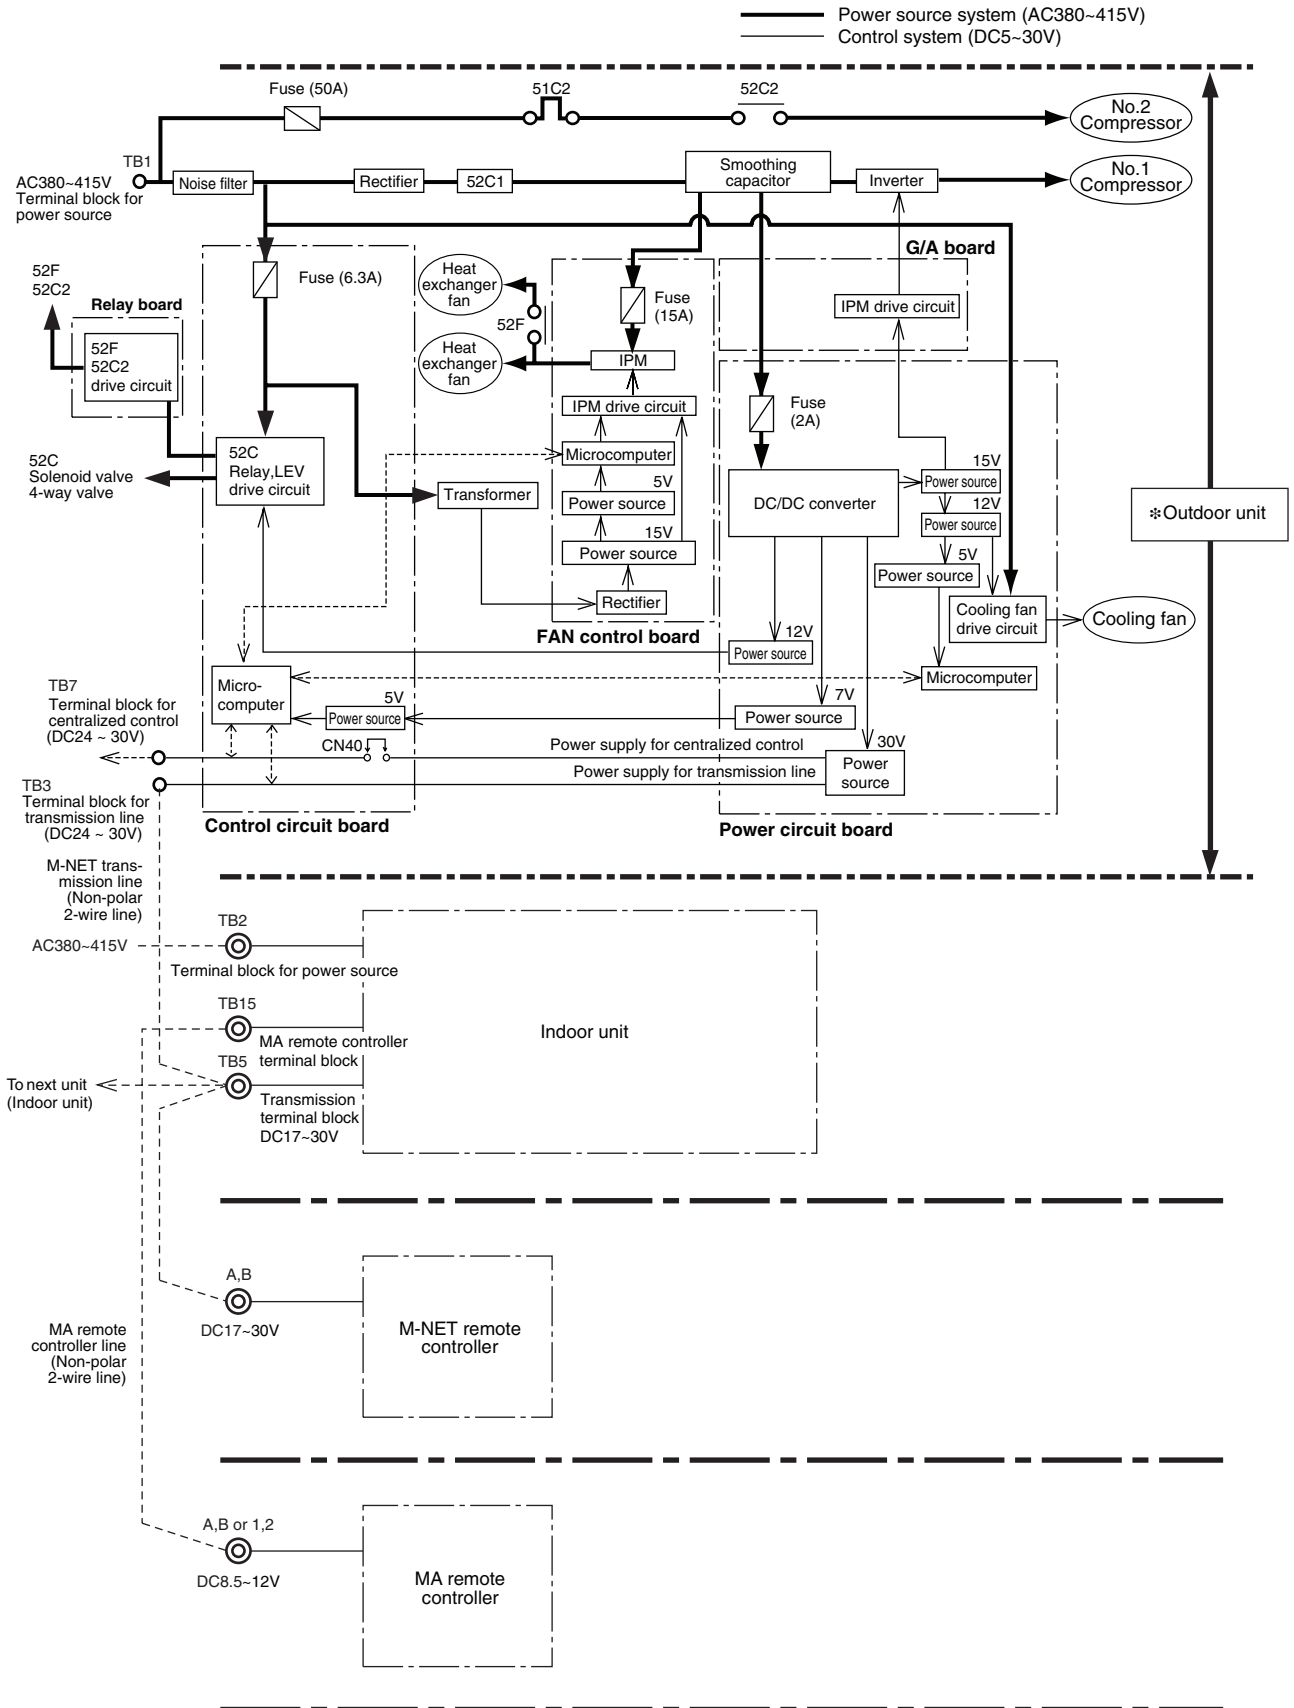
Power source system (AC380~415V)
Control system (DC5~30V)

Fuse (50A)
51C2
52C2
No.2 Compressor

TB1
AC380~415V
Terminal block for power source
Noise filter
Rectifier
52C1
Smoothing capacitor
Inverter
No.1 Compressor

G/A board
IPM drive circuit

Fuse (6.3A)
52F
52C2
Relay board
52F
52C2
drive circuit

Heat exchanger fan
52F
Heat exchanger fan
Fuse (15A)
IPM
IPM drive circuit
Microcomputer
5V
Power source
15V
Power source
Rectifier
FAN control board

Fuse (2A)
DC/DC converter
15V
Power source
12V
Power source
5V
Power source
Cooling fan drive circuit
Cooling fan
Microcomputer

52C
Solenoid valve
4-way valve
52C
Relay,LEV
drive circuit
Transformer

❇Outdoor unit

12V
Power source
7V
Power source

TB7
Terminal block for centralized control
(DC24 ~ 30V)
Micro-computer
5V
Power source
CN40
Power supply for centralized control
30V
Power source
TB3
Terminal block for transmission line
(DC24 ~ 30V)
Power supply for transmission line
Control circuit board
Power circuit board

M-NET transmission line
(Non-polar 2-wire line)
TB2
AC380~415V
Terminal block for power source
TB15
MA remote controller terminal block
Indoor unit
TB5
To next unit
(Indoor unit)
Transmission terminal block
DC17~30V

A,B
DC17~30V
M-NET remote controller

MA remote controller line
(Non-polar 2-wire line)

A,B or 1,2
DC8.5~12V
MA remote controller